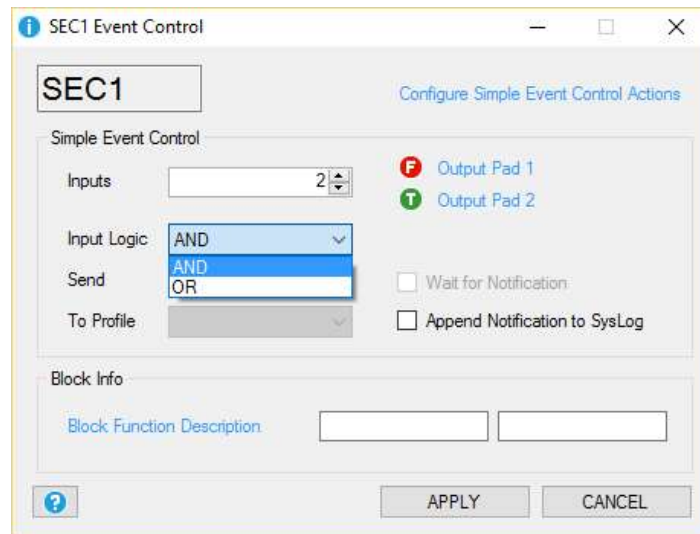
SEC1 Event Control

SEC1

Configure Simple Event Control Actions

Simple Event Control

Inputs 2

F Output Pad 1

T Output Pad 2

Input Logic AND

AND
OR

Send

Wait for Notification

To Profile

Append Notification to SysLog

Block Info

Block Function Description

?

APPLY

CANCEL